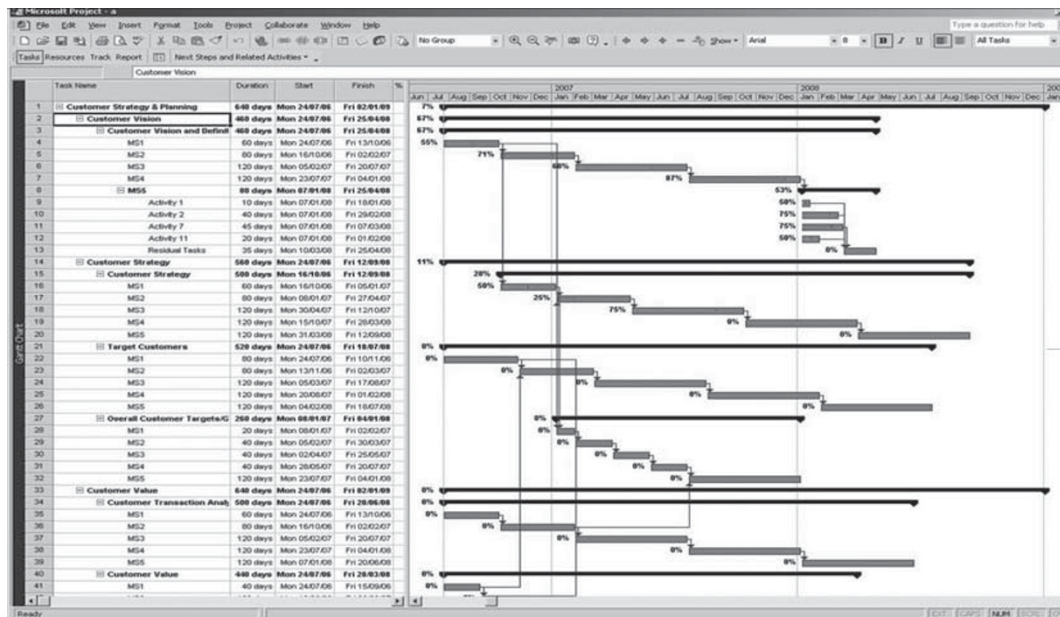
Microsoft Project - a

File Edit View Insert Format Tools Project Collaborate Window Help

Type a question for help

No Group

Show

Arial

8

B I U

All Tasks

Tasks Resources Track Report

Next Steps and Related Activities

Customer Vision

Gantt Chart

| | Task Name | Duration | Start | Finish | % |
|---|---|---|---|---|---|
| 1 | Customer Strategy & Planning | 640 days | Mon 24/07/06 | Fri 02/01/09 | 7% |
| 2 | Customer Vision | 460 days | Mon 24/07/06 | Fri 25/04/08 | 67% |
| 3 | Customer Vision and Definit | 460 days | Mon 24/07/06 | Fri 25/04/08 | 67% |
| 4 | MS1 | 60 days | Mon 24/07/06 | Fri 13/10/06 | 55% |
| 5 | MS2 | 80 days | Mon 16/10/06 | Fri 02/02/07 | 71% |
| 6 | MS3 | 120 days | Mon 05/02/07 | Fri 20/07/07 | 60% |
| 7 | MS4 | 120 days | Mon 23/07/07 | Fri 04/01/08 | 87% |
| 8 | MS5 | 80 days | Mon 07/01/08 | Fri 25/04/08 | 53% |
| 9 | Activity 1 | 10 days | Mon 07/01/08 | Fri 18/01/08 | 50% |
| 10 | Activity 2 | 40 days | Mon 07/01/08 | Fri 29/02/08 | 75% |
| 11 | Activity 7 | 45 days | Mon 07/01/08 | Fri 07/03/08 | 75% |
| 12 | Activity 11 | 20 days | Mon 07/01/08 | Fri 01/02/08 | 50% |
| 13 | Residual Tasks | 35 days | Mon 10/03/08 | Fri 25/04/08 | 0% |
| 14 | Customer Strategy | 560 days | Mon 24/07/06 | Fri 12/09/08 | 11% |
| 15 | Customer Strategy | 500 days | Mon 16/10/06 | Fri 12/09/08 | 28% |
| 16 | MS1 | 60 days | Mon 16/10/06 | Fri 05/01/07 | 50% |
| 17 | MS2 | 80 days | Mon 08/01/07 | Fri 27/04/07 | 25% |
| 18 | MS3 | 120 days | Mon 30/04/07 | Fri 12/10/07 | 75% |
| 19 | MS4 | 120 days | Mon 15/10/07 | Fri 28/03/08 | 0% |
| 20 | MS5 | 120 days | Mon 31/03/08 | Fri 12/09/08 | 0% |
| 21 | Target Customers | 520 days | Mon 24/07/06 | Fri 18/07/08 | 0% |
| 22 | MS1 | 80 days | Mon 24/07/06 | Fri 10/11/06 | 0% |
| 23 | MS2 | 80 days | Mon 13/11/06 | Fri 02/03/07 | 0% |
| 24 | MS3 | 120 days | Mon 05/03/07 | Fri 17/08/07 | 0% |
| 25 | MS4 | 120 days | Mon 20/08/07 | Fri 01/02/08 | 0% |
| 26 | MS5 | 120 days | Mon 04/02/08 | Fri 18/07/08 | 0% |
| 27 | Overall Customer Targets/G | 260 days | Mon 08/01/07 | Fri 04/01/08 | 0% |
| 28 | MS1 | 20 days | Mon 08/01/07 | Fri 02/02/07 | 0% |
| 29 | MS2 | 40 days | Mon 05/02/07 | Fri 30/03/07 | 0% |
| 30 | MS3 | 40 days | Mon 02/04/07 | Fri 25/05/07 | 0% |
| 31 | MS4 | 40 days | Mon 28/05/07 | Fri 20/07/07 | 0% |
| 32 | MS5 | 120 days | Mon 23/07/07 | Fri 04/01/08 | 0% |
| 33 | Customer Value | 640 days | Mon 24/07/06 | Fri 02/01/09 | 0% |
| 34 | Customer Transaction Analy | 500 days | Mon 24/07/06 | Fri 20/06/08 | 0% |
| 35 | MS1 | 60 days | Mon 24/07/06 | Fri 13/10/06 | 0% |
| 36 | MS2 | 80 days | Mon 16/10/06 | Fri 02/02/07 | 0% |
| 37 | MS3 | 120 days | Mon 05/02/07 | Fri 20/07/07 | 0% |
| 38 | MS4 | 120 days | Mon 23/07/07 | Fri 04/01/08 | 0% |
| 39 | MS5 | 120 days | Mon 07/01/08 | Fri 20/06/08 | 0% |
| 40 | Customer Value | 440 days | Mon 24/07/06 | Fri 28/03/08 | 0% |
| 41 | MS1 | 40 days | Mon 24/07/06 | Fri 15/09/06 | 0% |

2007 2008 200

Jun Jul Aug Sep Oct Nov Dec Jan Feb Mar Apr May Jun Jul Aug Sep Oct Nov Dec Jan Feb Mar Apr May Jun Jul Aug Sep Oct Nov Dec Jan

Ready

EXT CAPS NUM SCRL OVR